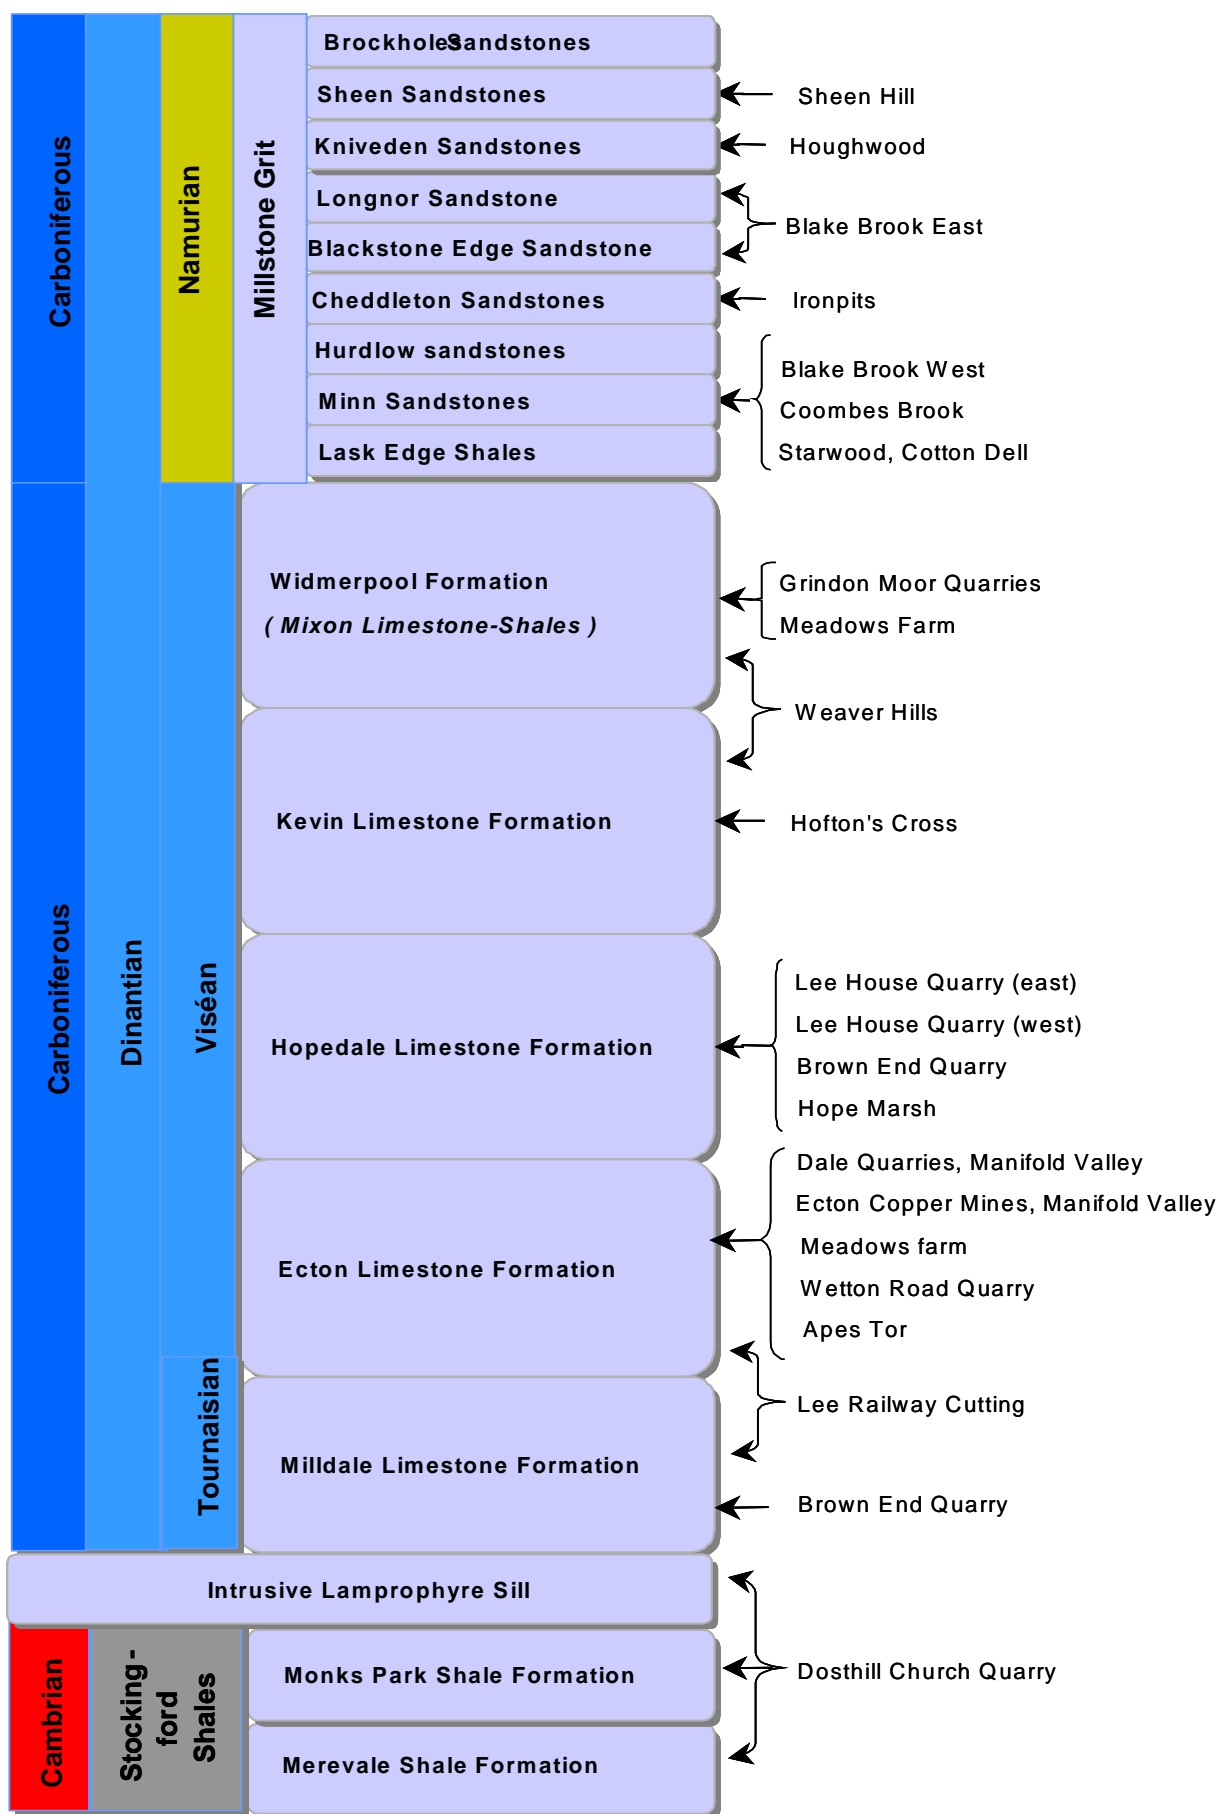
Carboniferous

Namurian

Millstone Grit

Brockhole Sandstones

Sheen Sandstones

Kniveden Sandstones

Longnor Sandstone

Blackstone Edge Sandstone

Cheddleton Sandstones

Hurdlow sandstones

Minn Sandstones

Lask Edge Shales

Sheen Hill

Houghwood

Blake Brook East

Ironpits

Blake Brook West

Coombes Brook

Starwood, Cotton Dell

Carboniferous

Dinantian

Viséan

Tournaisian

Widmerpool Formation

( Mixon Limestone-Shales )

Kevin Limestone Formation

Hopedale Limestone Formation

Ecton Limestone Formation

Milldale Limestone Formation

Grindon Moor Quarries

Meadows Farm

Weaver Hills

Hofton's Cross

Lee House Quarry (east)

Lee House Quarry (west)

Brown End Quarry

Hope Marsh

Dale Quarries, Manifold Valley

Ecton Copper Mines, Manifold Valley

Meadows farm

Wetton Road Quarry

Apes Tor

Lee Railway Cutting

Brown End Quarry

Intrusive Lamprophyre Sill

Cambrian

Stocking-ford Shales

Monks Park Shale Formation

Merevale Shale Formation

Dosthill Church Quarry